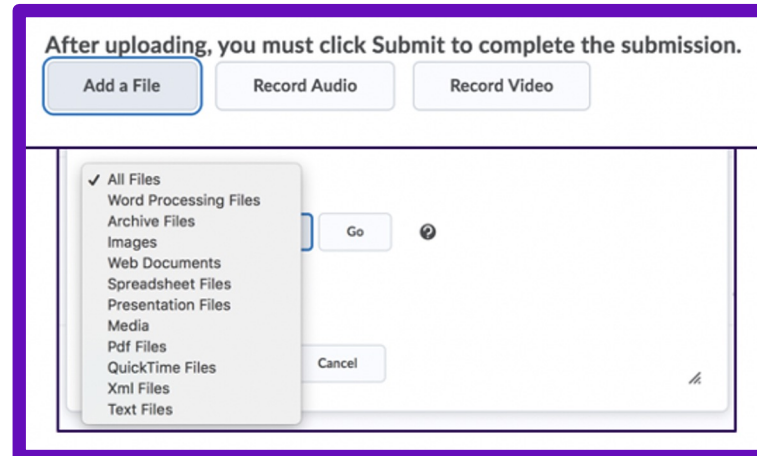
After uploading, you must click Submit to complete the submission.

Add a File

Record Audio

Record Video

✓ All Files
Word Processing Files
Archive Files
Images
Web Documents
Spreadsheet Files
Presentation Files
Media
Pdf Files
QuickTime Files
Xml Files
Text Files

Go

Cancel